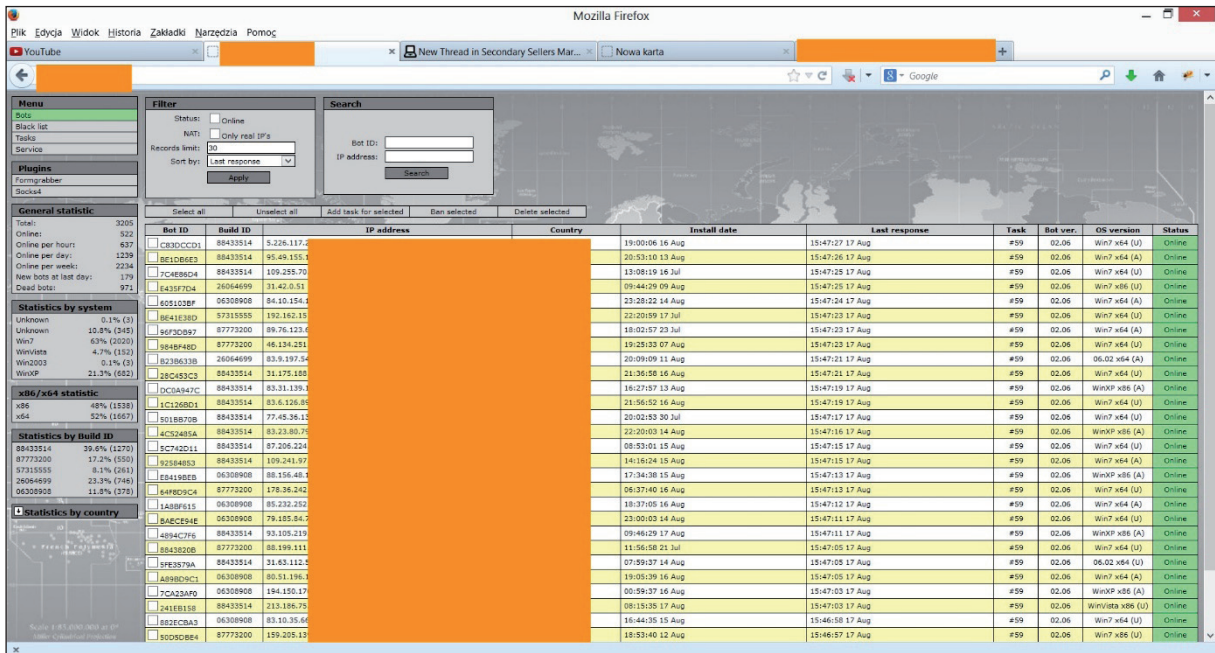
Mozilla Firefox

Plik Edycja Widok Historia Zakładki Narzędzia Pomoc

YouTube | New Thread in Secondary Sellers Mar... | Nowa karta

Google

Menu
Bots
Black list
Tasks
Service

Plugins
Formgrabber
Socks4

General statistic
Total: 3205
Online: 522
Online per hour: 637
Online per day: 1239
Online per week: 2234
New bots at last day: 179
Dead bots: 971

Statistics by system
Unknown 0.1% (3)
Unknown 10.8% (345)
Win7 63% (2020)
WinVista 4.7% (152)
Win2003 0.1% (3)
WinXP 21.3% (682)

x86/x64 statistic
x86 48% (1538)
x64 52% (1667)

Statistics by Build ID
88433514 39.6% (1270)
87773200 17.2% (550)
57315555 8.1% (261)
26064699 23.3% (746)
06308908 11.8% (378)

Statistics by country

Filter
Status: Online
NAT: Only real IP's
Records limit: 30
Sort by: Last response
Apply

Search
Bot ID:
IP address:
Search

Select all | Unselect all | Add task for selected | Ban selected | Delete selected

| Bot ID | Build ID | IP address | Country | Install date | Last response | Task | Bot ver. | OS version | Status |
|---|---|---|---|---|---|---|---|---|---|
| C83DCCD1 | 88433514 | 5.226.117.2 | | 19:00:06 16 Aug | 15:47:27 17 Aug | #59 | 02.06 | Win7 x64 (U) | Online |
| BE1DB6E3 | 88433514 | 95.49.155.1 | | 20:53:10 13 Aug | 15:47:26 17 Aug | #59 | 02.06 | Win7 x64 (A) | Online |
| 7C4E86D4 | 88433514 | 109.255.70 | | 13:08:19 16 Jul | 15:47:25 17 Aug | #59 | 02.06 | Win7 x64 (U) | Online |
| E435F7D4 | 26064699 | 31.42.0.51 | | 09:44:29 09 Aug | 15:47:25 17 Aug | #59 | 02.06 | Win7 x86 (U) | Online |
| 605103BF | 06308908 | 84.10.154.1 | | 23:28:22 14 Aug | 15:47:24 17 Aug | #59 | 02.06 | Win7 x64 (A) | Online |
| BE41E38D | 57315555 | 192.162.15 | | 22:20:59 17 Jul | 15:47:23 17 Aug | #59 | 02.06 | Win7 x64 (U) | Online |
| 96F3DB97 | 87773200 | 89.76.123.6 | | 18:02:57 23 Jul | 15:47:23 17 Aug | #59 | 02.06 | Win7 x64 (A) | Online |
| 984BF48D | 87773200 | 46.134.251 | | 19:25:33 07 Aug | 15:47:23 17 Aug | #59 | 02.06 | Win7 x64 (U) | Online |
| B23B633B | 26064699 | 83.9.197.54 | | 20:09:09 11 Aug | 15:47:21 17 Aug | #59 | 02.06 | 06.02 x64 (A) | Online |
| 28C453C3 | 88433514 | 31.175.188 | | 21:36:58 16 Aug | 15:47:21 17 Aug | #59 | 02.06 | Win7 x64 (U) | Online |
| DC0A947C | 88433514 | 83.31.139.1 | | 16:27:57 13 Aug | 15:47:19 17 Aug | #59 | 02.06 | WinXP x86 (A) | Online |
| 1C126BD1 | 88433514 | 83.6.126.85 | | 21:56:52 16 Aug | 15:47:19 17 Aug | #59 | 02.06 | Win7 x64 (U) | Online |
| 501BB70B | 88433514 | 77.45.36.13 | | 20:02:53 30 Jul | 15:47:17 17 Aug | #59 | 02.06 | Win7 x64 (U) | Online |
| 4C52485A | 88433514 | 83.23.80.75 | | 22:20:03 14 Aug | 15:47:16 17 Aug | #59 | 02.06 | WinXP x86 (A) | Online |
| 5C742D11 | 88433514 | 87.206.224 | | 08:53:01 15 Aug | 15:47:15 17 Aug | #59 | 02.06 | Win7 x64 (U) | Online |
| 92584853 | 88433514 | 109.241.97 | | 14:16:24 15 Aug | 15:47:15 17 Aug | #59 | 02.06 | Win7 x64 (A) | Online |
| E8419BEB | 06308908 | 88.156.48.1 | | 17:34:30 15 Aug | 15:47:13 17 Aug | #59 | 02.06 | WinXP x86 (A) | Online |
| 64F8D9C4 | 87773200 | 178.36.242 | | 06:37:40 16 Aug | 15:47:13 17 Aug | #59 | 02.06 | Win7 x64 (U) | Online |
| 1A8BF615 | 06308908 | 85.232.252 | | 18:37:05 16 Aug | 15:47:12 17 Aug | #59 | 02.06 | Win7 x64 (A) | Online |
| BAECE94E | 06308908 | 79.185.84.7 | | 23:00:03 14 Aug | 15:47:11 17 Aug | #59 | 02.06 | Win7 x64 (U) | Online |
| 4894C7F6 | 88433514 | 93.105.219 | | 09:46:29 17 Aug | 15:47:11 17 Aug | #59 | 02.06 | WinXP x86 (A) | Online |
| 8843820B | 87773200 | 88.199.111 | | 11:56:58 21 Jul | 15:47:05 17 Aug | #59 | 02.06 | Win7 x64 (U) | Online |
| 5FE3579A | 88433514 | 31.63.112.5 | | 07:59:37 14 Aug | 15:47:05 17 Aug | #59 | 02.06 | 06.02 x64 (U) | Online |
| A898D9C1 | 06308908 | 80.51.196.1 | | 19:05:39 16 Aug | 15:47:05 17 Aug | #59 | 02.06 | Win7 x64 (A) | Online |
| 7CA23AF0 | 06308908 | 194.150.17 | | 00:59:37 16 Aug | 15:47:03 17 Aug | #59 | 02.06 | Win7 x64 (U) | Online |
| 241EB158 | 88433514 | 213.186.75 | | 08:15:35 17 Aug | 15:47:03 17 Aug | #59 | 02.06 | WinVista x86 (U) | Online |
| 882ECBA3 | 06308908 | 83.10.35.66 | | 16:44:35 15 Aug | 15:46:58 17 Aug | #59 | 02.06 | Win7 x64 (U) | Online |
| 50D5DBE4 | 87773200 | 159.205.13 | | 18:53:40 12 Aug | 15:46:57 17 Aug | #59 | 02.06 | Win7 x64 (U) | Online |